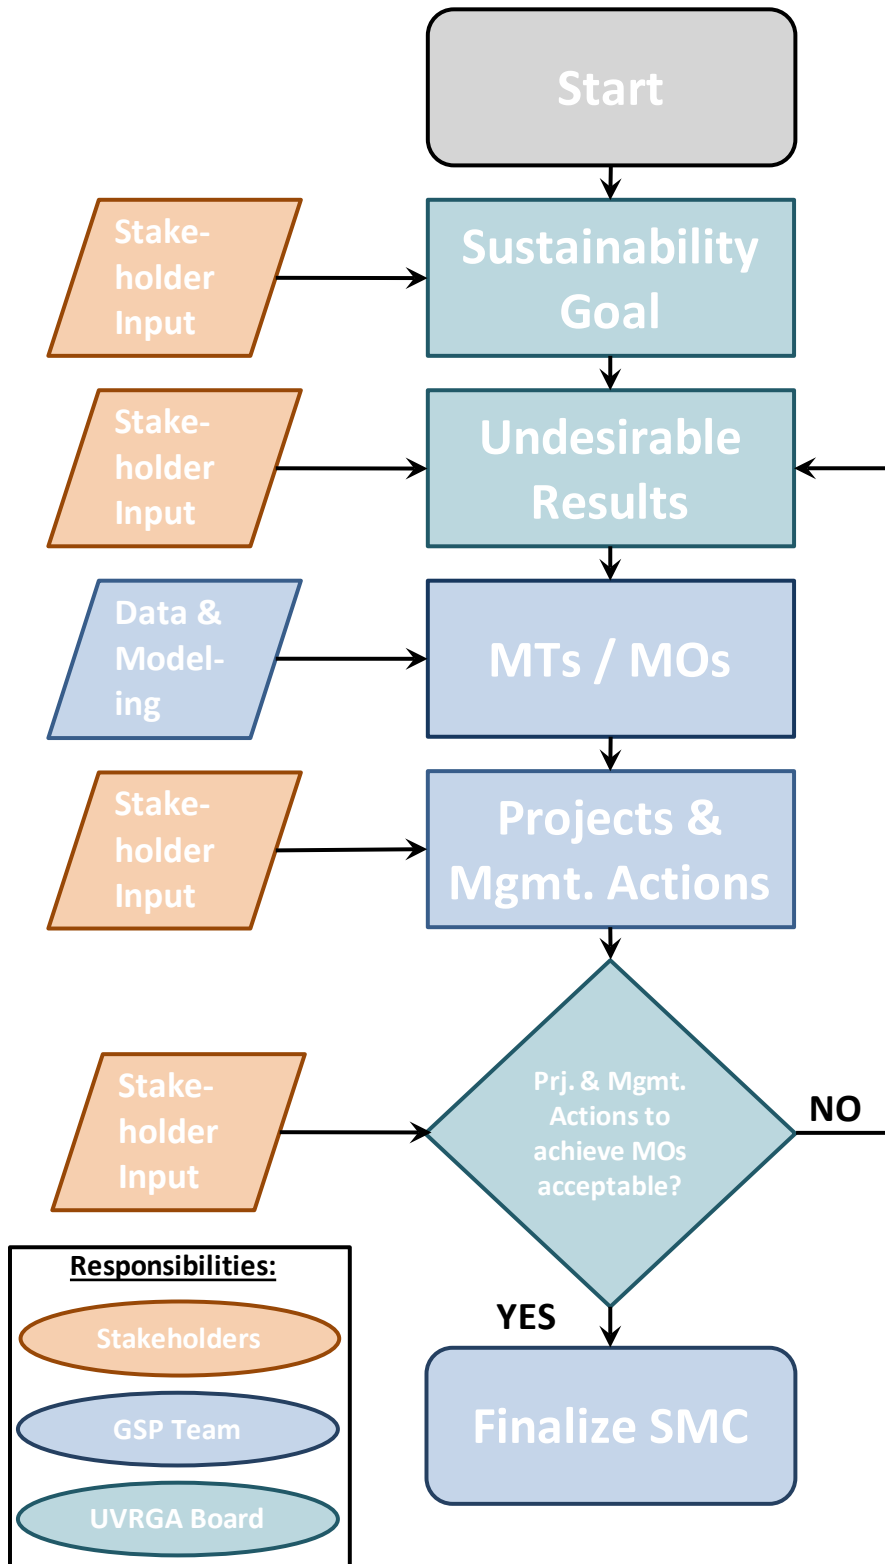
Start

Stakeholder Input

Sustainability Goal

Stakeholder Input

Undesirable Results

Data & Modeling

MTs / MOs

Stakeholder Input

Projects & Mgmt. Actions

Stakeholder Input

Prj. & Mgmt. Actions to achieve MOs acceptable?

NO

YES

Finalize SMC

Responsibilities:

Stakeholders

GSP Team

UVRGA Board